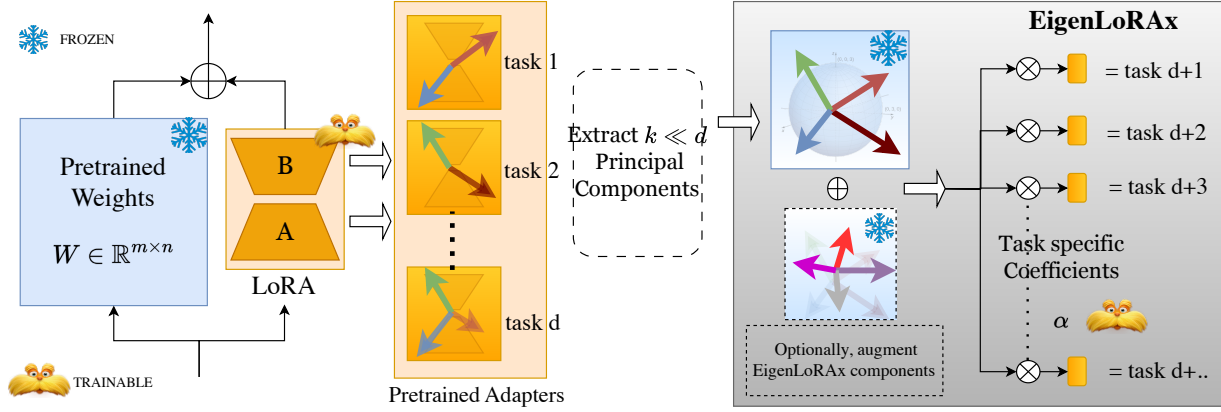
FROZEN

TRAINABLE

Pretrained Weights

$W \in \mathbb{R}^{m \times n}$

B

A

LoRA

task 1

task 2

task d

Pretrained Adapters

Extract $k \ll d$ Principal Components

EigenLoRAx

$\oplus$

Optionally, augment EigenLoRAx components

= task d+1

= task d+2

= task d+3

Task specific Coefficients

$\alpha$

= task d+..